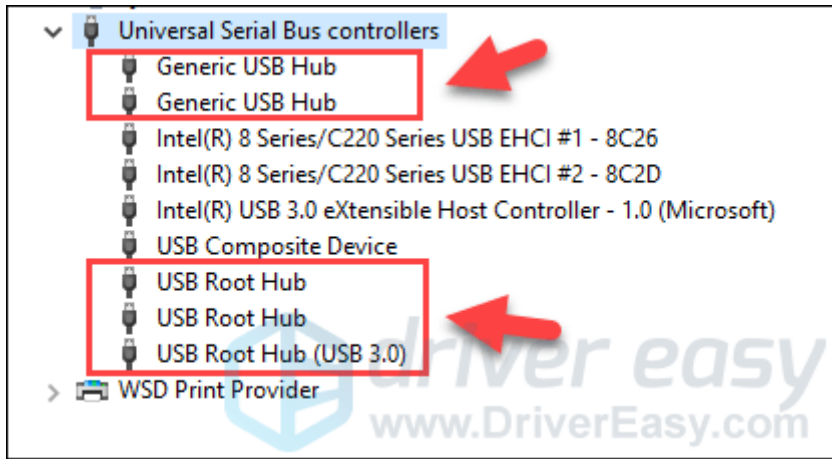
Universal Serial Bus controllers
Generic USB Hub
Generic USB Hub
Intel(R) 8 Series/C220 Series USB EHCI #1 - 8C26
Intel(R) 8 Series/C220 Series USB EHCI #2 - 8C2D
Intel(R) USB 3.0 eXtensible Host Controller - 1.0 (Microsoft)
USB Composite Device
USB Root Hub
USB Root Hub
USB Root Hub (USB 3.0)
WSD Print Provider

driver easy
www.DriverEasy.com